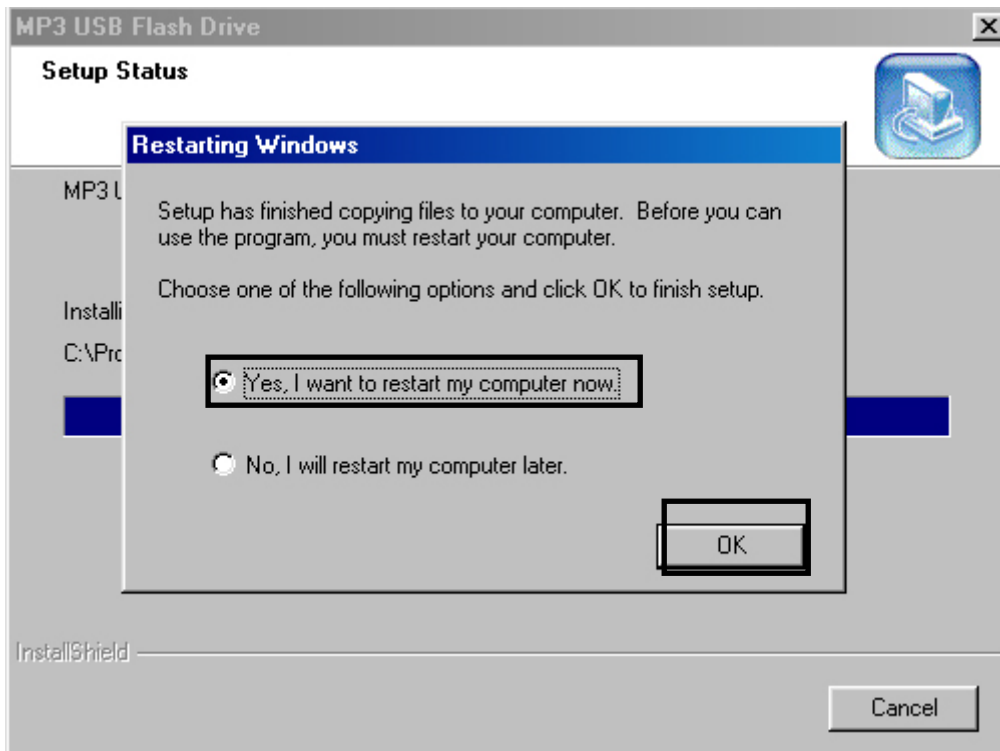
MP3 USB Flash Drive

Setup Status

MP3 U

Installi

C:\Pro

Restarting Windows

Setup has finished copying files to your computer. Before you can use the program, you must restart your computer.

Choose one of the following options and click OK to finish setup.

Yes, I want to restart my computer now.

No, I will restart my computer later.

OK

InstallShield

Cancel